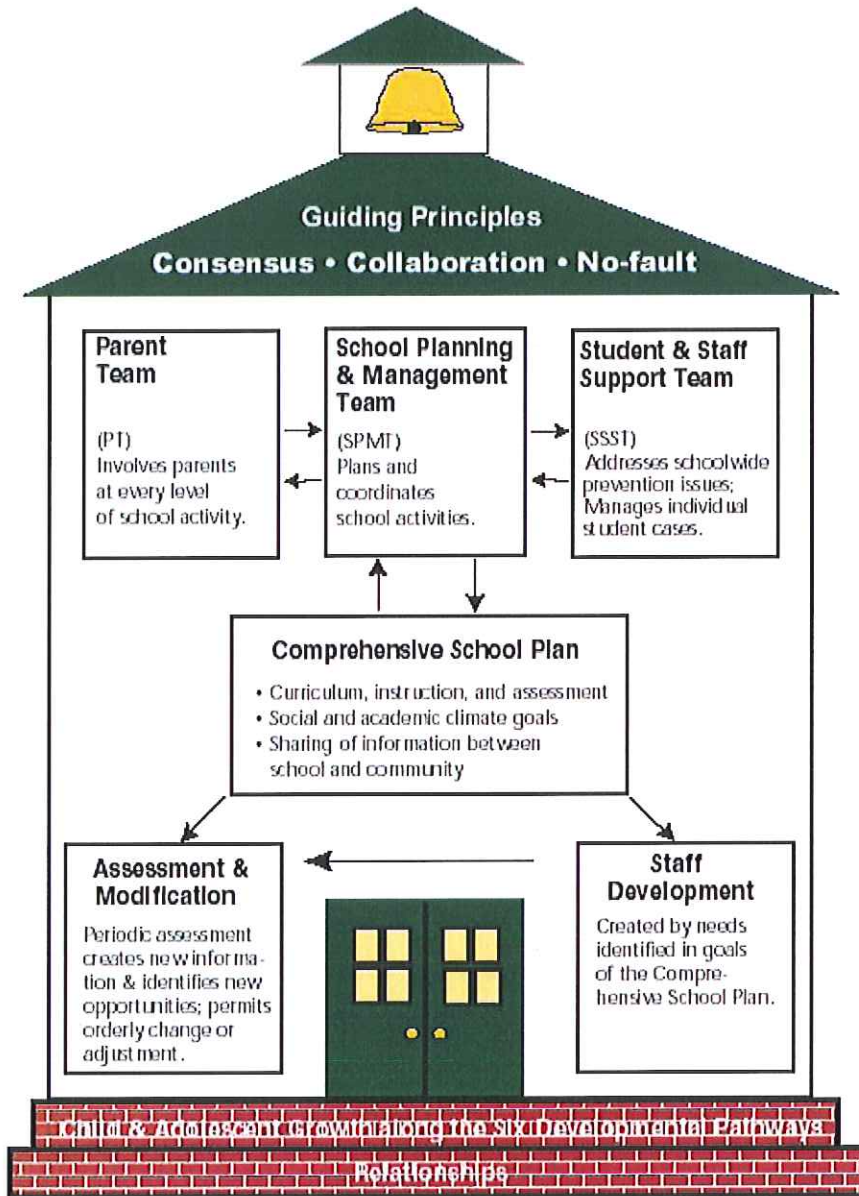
Guiding Principles
Consensus • Collaboration • No-fault

Parent Team

(PT)
Involves parents at every level of school activity.

School Planning & Management Team

(SPMT)
Plans and coordinates school activities.

Student & Staff Support Team

(SSST)
Addresses schoolwide prevention issues; Manages individual student cases.

Comprehensive School Plan

• Curriculum, instruction, and assessment
• Social and academic climate goals
• Sharing of information between school and community

Assessment & Modification

Periodic assessment creates new information & identifies new opportunities; permits orderly change or adjustment.

Staff Development

Created by needs identified in goals of the Comprehensive School Plan.

Child & Adolescent Growth along the Six Developmental Pathways

Relationships